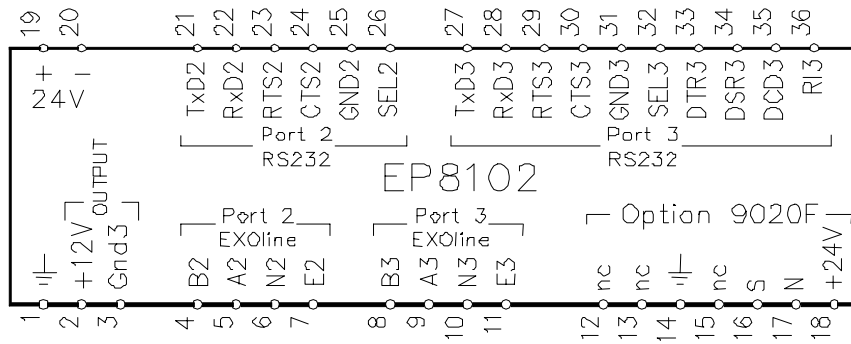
19 20
+ −
24V

21 22 23 24 25 26
TxD2 RxD2 RTS2 CTS2 GND2 SEL2
Port 2
RS232

27 28 29 30 31 32 33 34 35 36
TxD3 RxD3 RTS3 CTS3 GND3 SEL3 DTR3 DSR3 DCD3 RI3
Port 3
RS232

EP8102

OUTPUT
+12V
Gnd3

Port 2
EXOline
B2 A2 N2 E2

Port 3
EXOline
B3 A3 N3 E3

Option 9020F
nc nc nc S N +24V

1 2 3 4 5 6 7 8 9 10 11 12 13 14 15 16 17 18